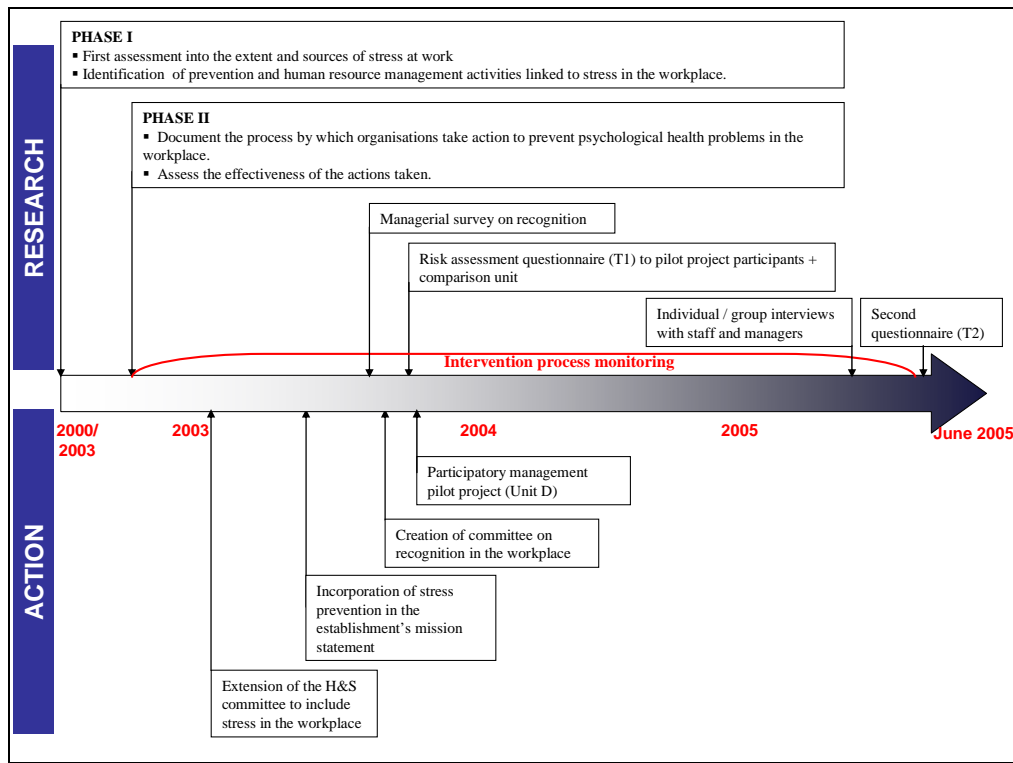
RESEARCH

PHASE I
▪ First assessment into the extent and sources of stress at work
▪ Identification of prevention and human resource management activities linked to stress in the workplace.

PHASE II
▪ Document the process by which organisations take action to prevent psychological health problems in the workplace.
▪ Assess the effectiveness of the actions taken.

Managerial survey on recognition

Risk assessment questionnaire (T1) to pilot project participants + comparison unit

Individual / group interviews with staff and managers

Second questionnaire (T2)

Intervention process monitoring

2000/ 2003

2003

2004

2005

June 2005

ACTION

Participatory management pilot project (Unit D)

Creation of committee on recognition in the workplace

Incorporation of stress prevention in the establishment's mission statement

Extension of the H&S committee to include stress in the workplace